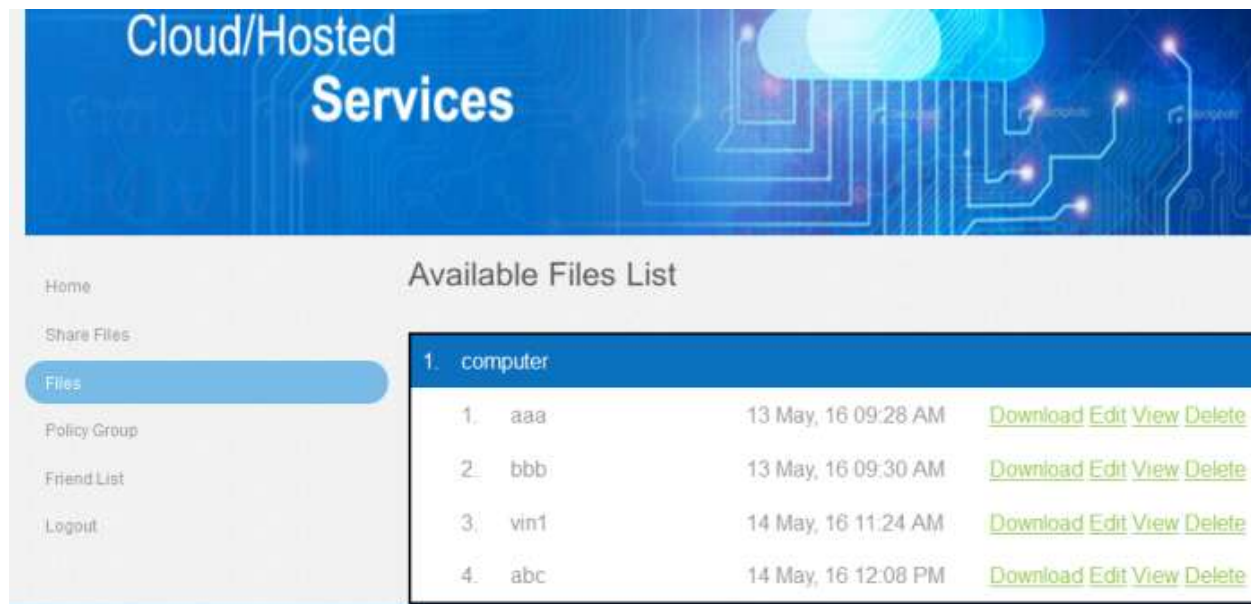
Cloud/Hosted
Services

Home
Share Files
Files
Policy Group
Friend List
Logout

Available Files List

1. computer

| | | | |
|---|---|---|---|
| 1. | aaa | 13 May, 16 09:28 AM | Download Edit View Delete |
| 2. | bbb | 13 May, 16 09:30 AM | Download Edit View Delete |
| 3. | vin1 | 14 May, 16 11:24 AM | Download Edit View Delete |
| 4. | abc | 14 May, 16 12:08 PM | Download Edit View Delete |